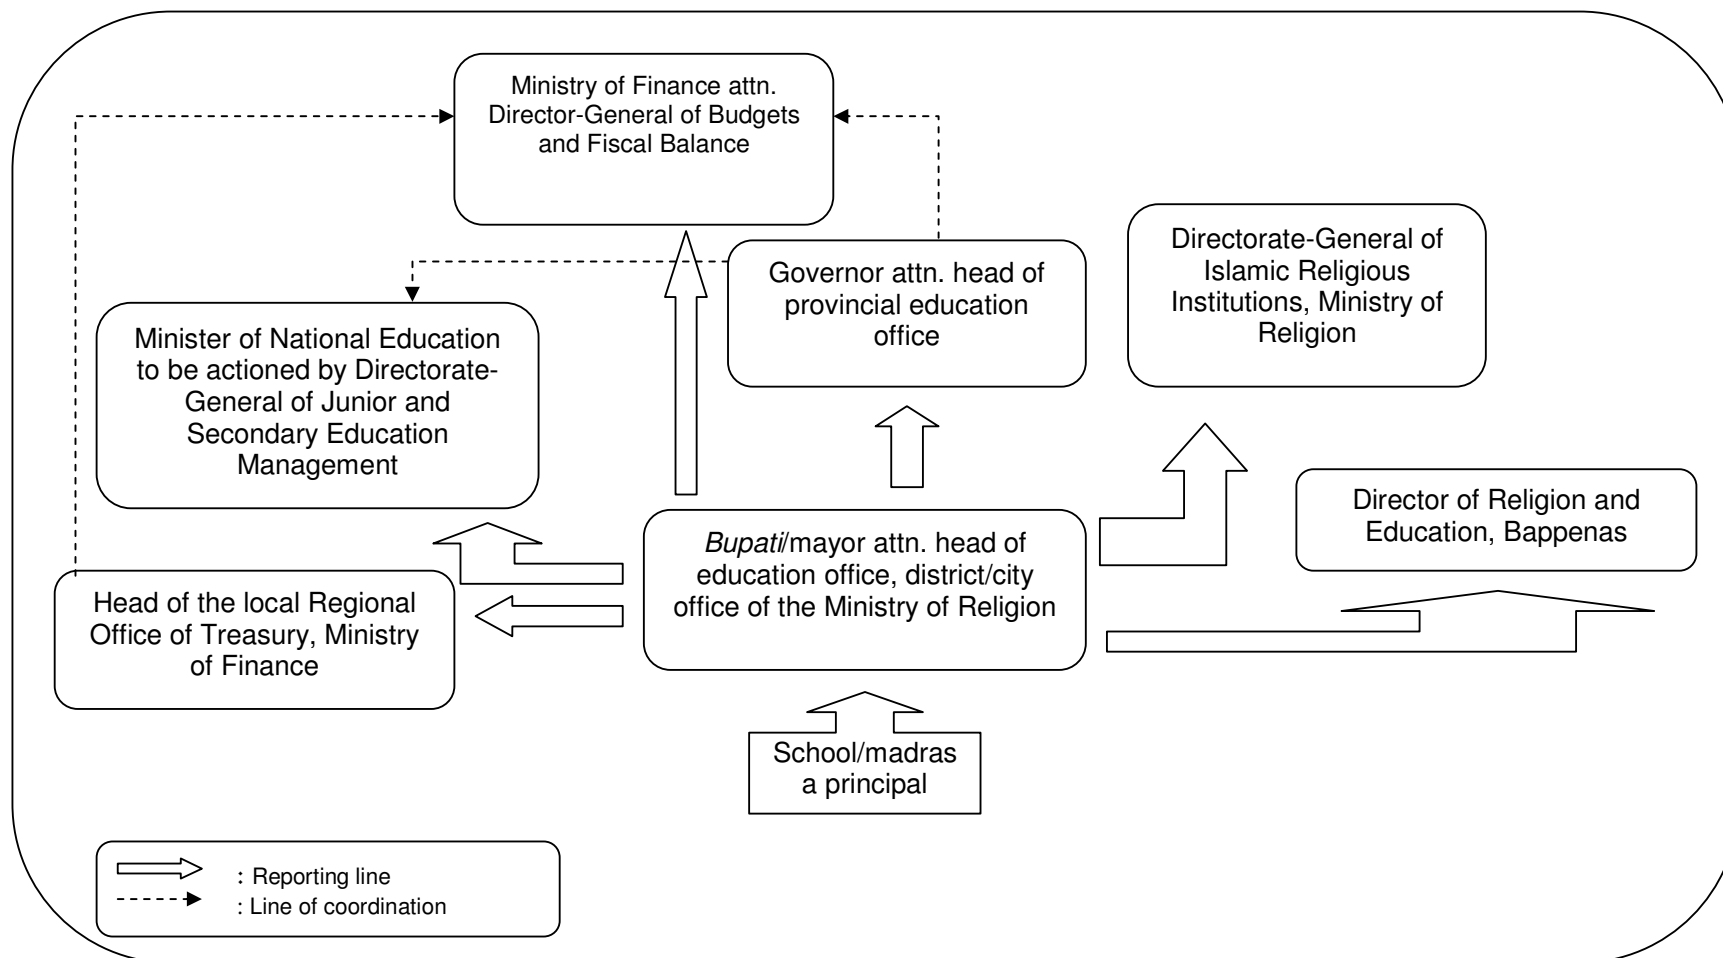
Ministry of Finance attn. Director-General of Budgets and Fiscal Balance

Governor attn. head of provincial education office

Directorate-General of Islamic Religious Institutions, Ministry of Religion

Minister of National Education to be actioned by Directorate-General of Junior and Secondary Education Management

Director of Religion and Education, Bappenas

*Bupati*/mayor attn. head of education office, district/city office of the Ministry of Religion

Head of the local Regional Office of Treasury, Ministry of Finance

School/madras a principal

: Reporting line
: Line of coordination